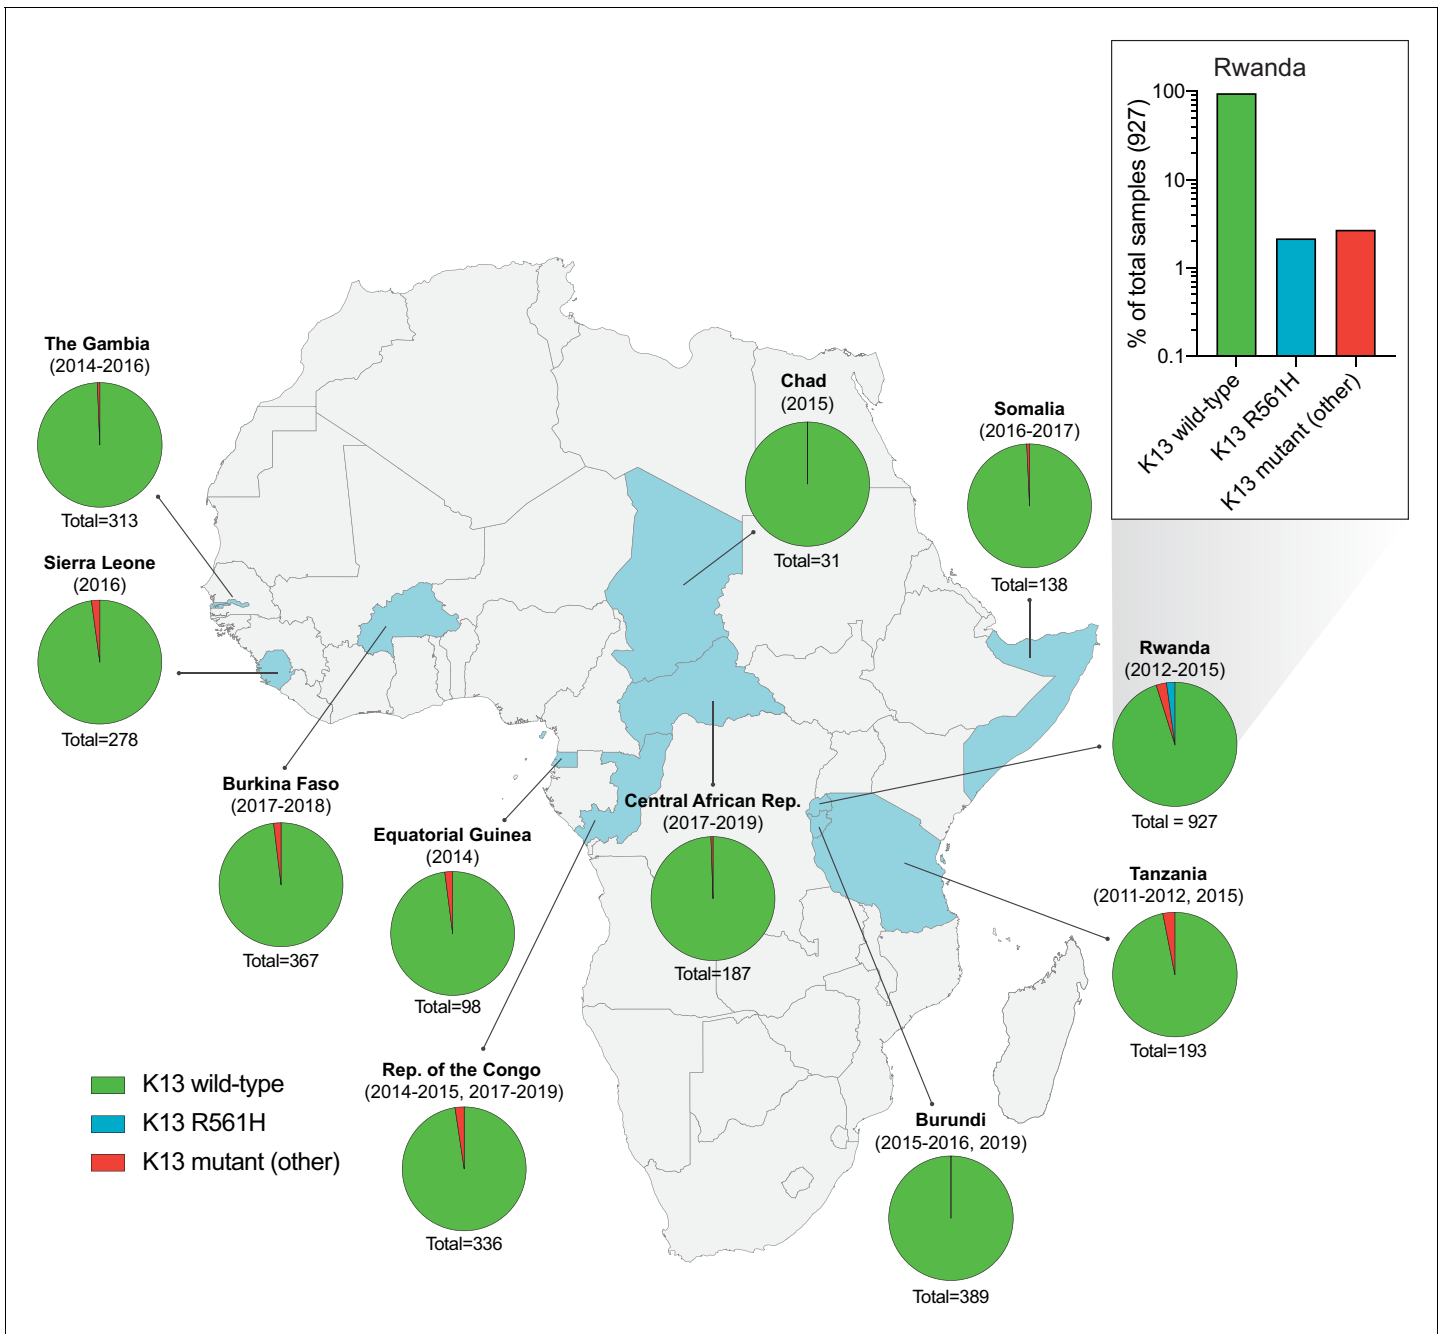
Rwanda

% of total samples (927)

100
10
1
0.1

K13 wild-type
K13 R561H
K13 mutant (other)

The Gambia
(2014-2016)
Total=313

Sierra Leone
(2016)
Total=278

Chad
(2015)
Total=31

Somalia
(2016-2017)
Total=138

Rwanda
(2012-2015)
Total = 927

Burkina Faso
(2017-2018)
Total=367

Equatorial Guinea
(2014)
Total=98

Central African Rep.
(2017-2019)
Total=187

Tanzania
(2011-2012, 2015)
Total=193

Rep. of the Congo
(2014-2015, 2017-2019)
Total=336

Burundi
(2015-2016, 2019)
Total=389

K13 wild-type
K13 R561H
K13 mutant (other)